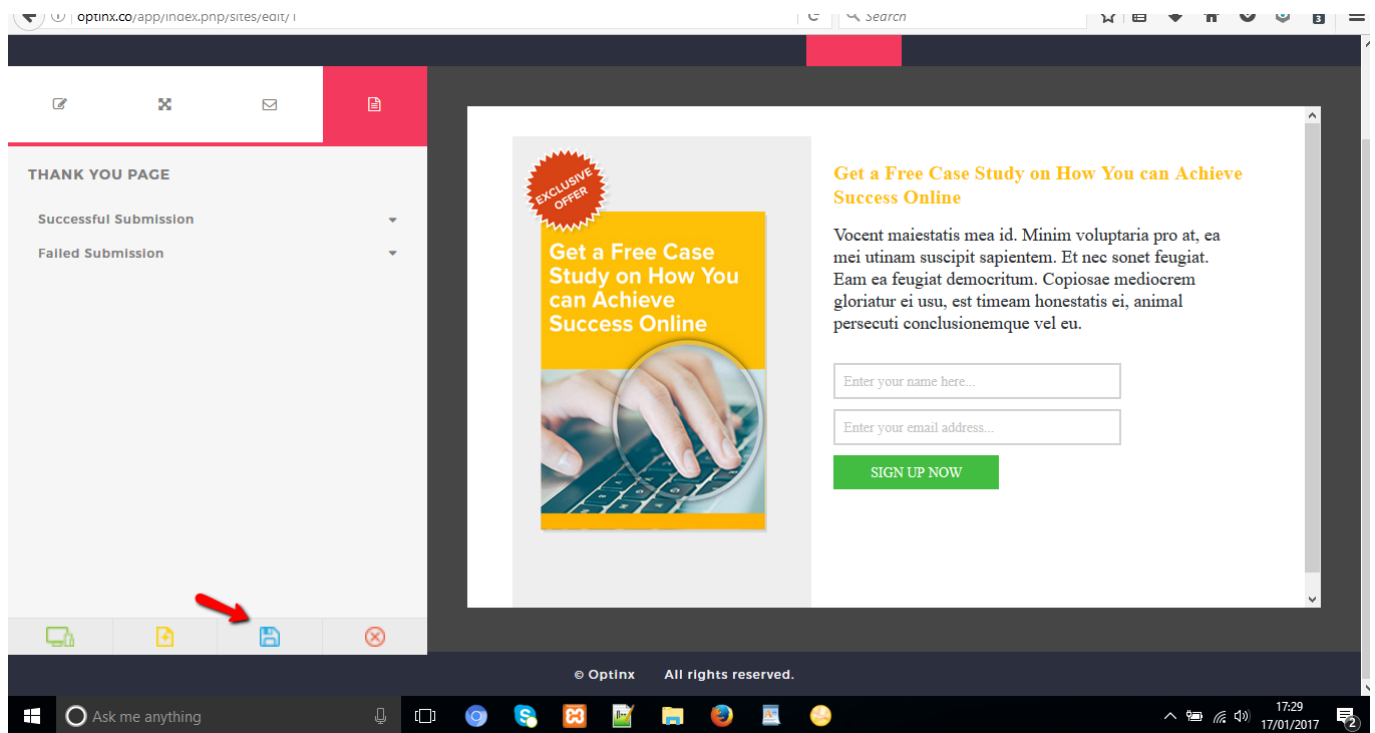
optinx.co/app/index.php/sites/edit/1

Search

THANK YOU PAGE

Successful Submission

Failed Submission

EXCLUSIVE OFFER

Get a Free Case Study on How You can Achieve Success Online

Get a Free Case Study on How You can Achieve Success Online

Vocent maiestatis mea id. Minim voluptaria pro at, ea mei utinam suscipit sapientem. Et nec sonet feugiat. Eam ea feugiat democritum. Copiosae mediocrem gloriatur ei usu, est timeam honestatis ei, animal persecuti conclusionemque vel eu.

Enter your name here...

Enter your email address...

SIGN UP NOW

© Optinx All rights reserved.

Ask me anything

17:29
17/01/2017

2